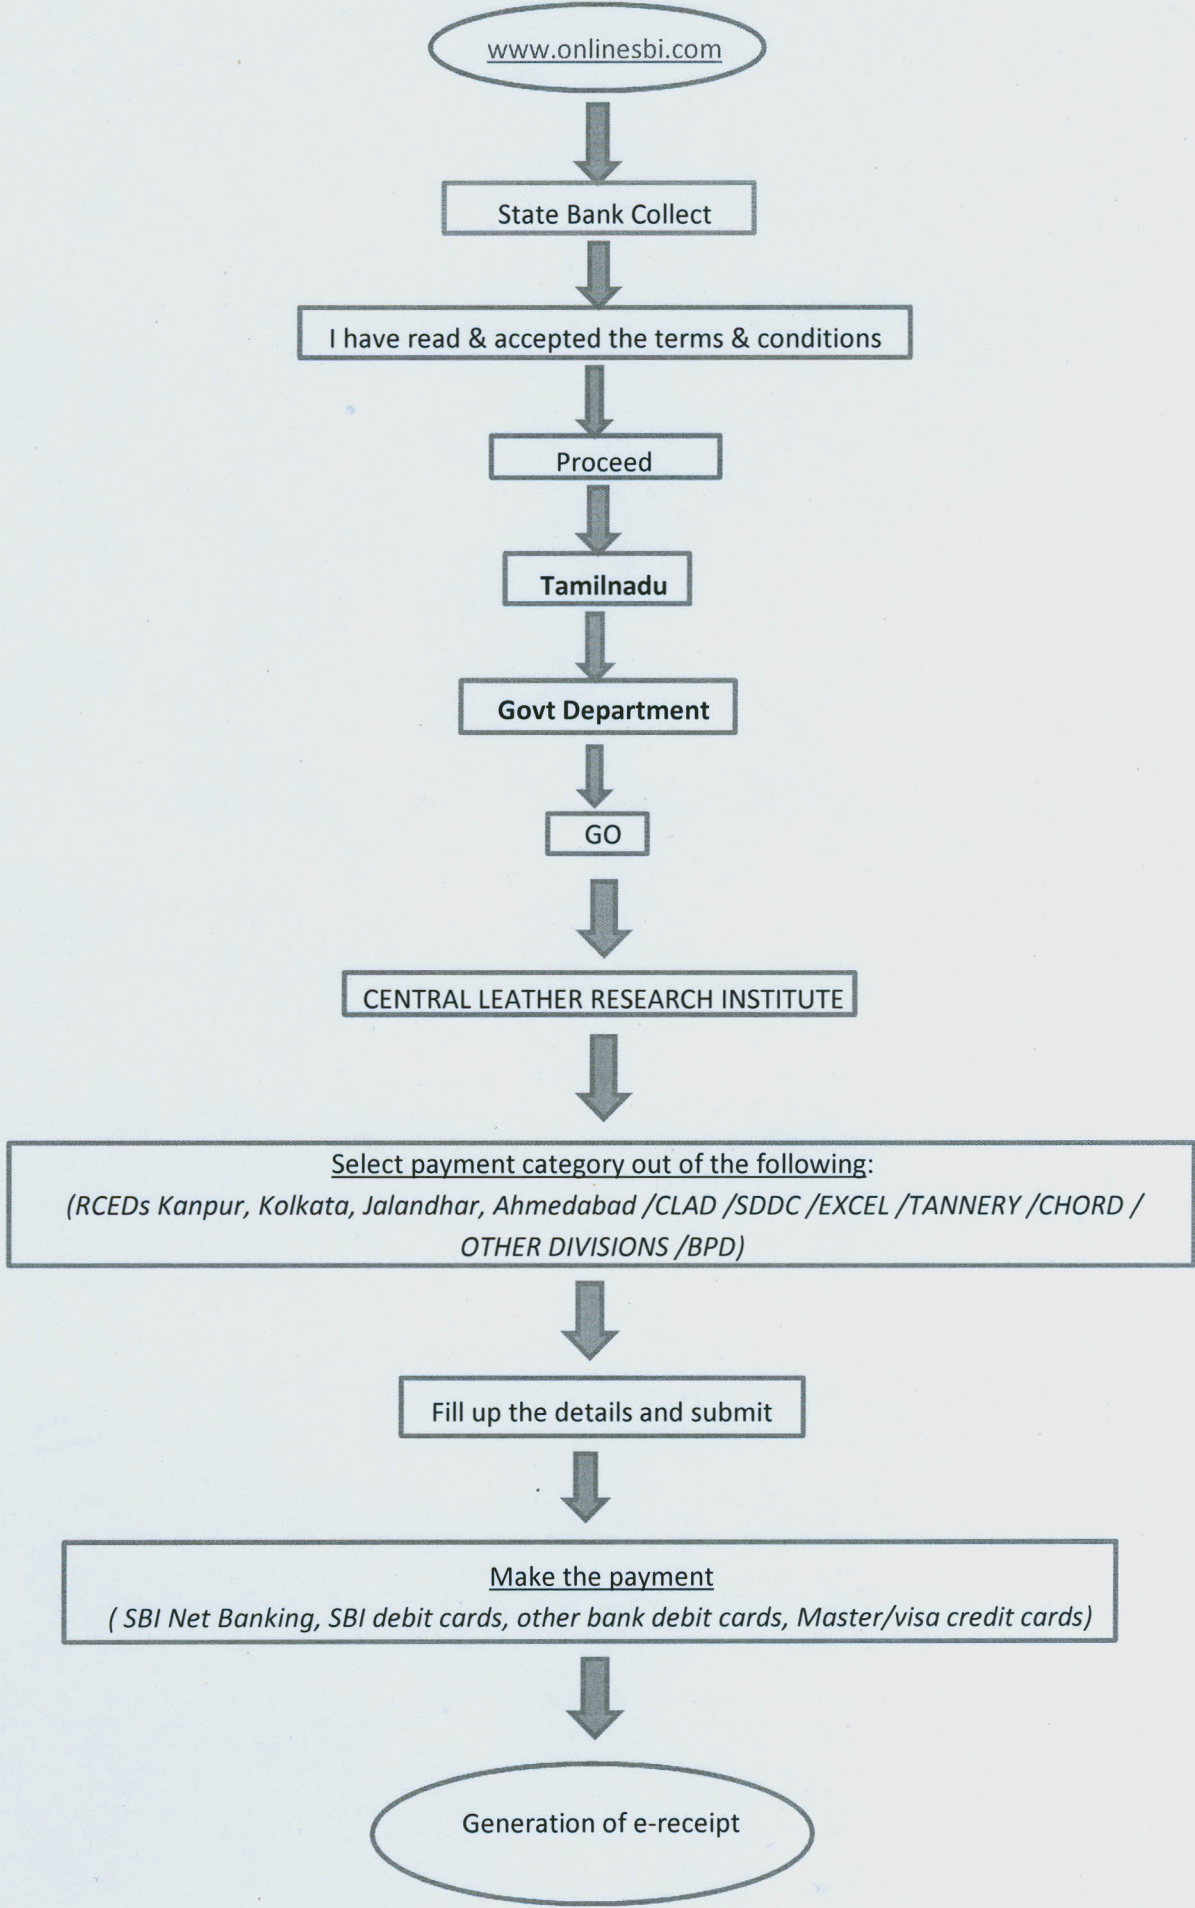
www.onlinesbi.com

State Bank Collect

I have read & accepted the terms & conditions

Proceed

Tamilnadu

Govt Department

GO

CENTRAL LEATHER RESEARCH INSTITUTE

Select payment category out of the following:
(RCEDs Kanpur, Kolkata, Jalandhar, Ahmedabad /CLAD /SDDC /EXCEL /TANNERY /CHORD / OTHER DIVISIONS /BPD)

Fill up the details and submit

Make the payment
( SBI Net Banking, SBI debit cards, other bank debit cards, Master/visa credit cards)

Generation of e-receipt